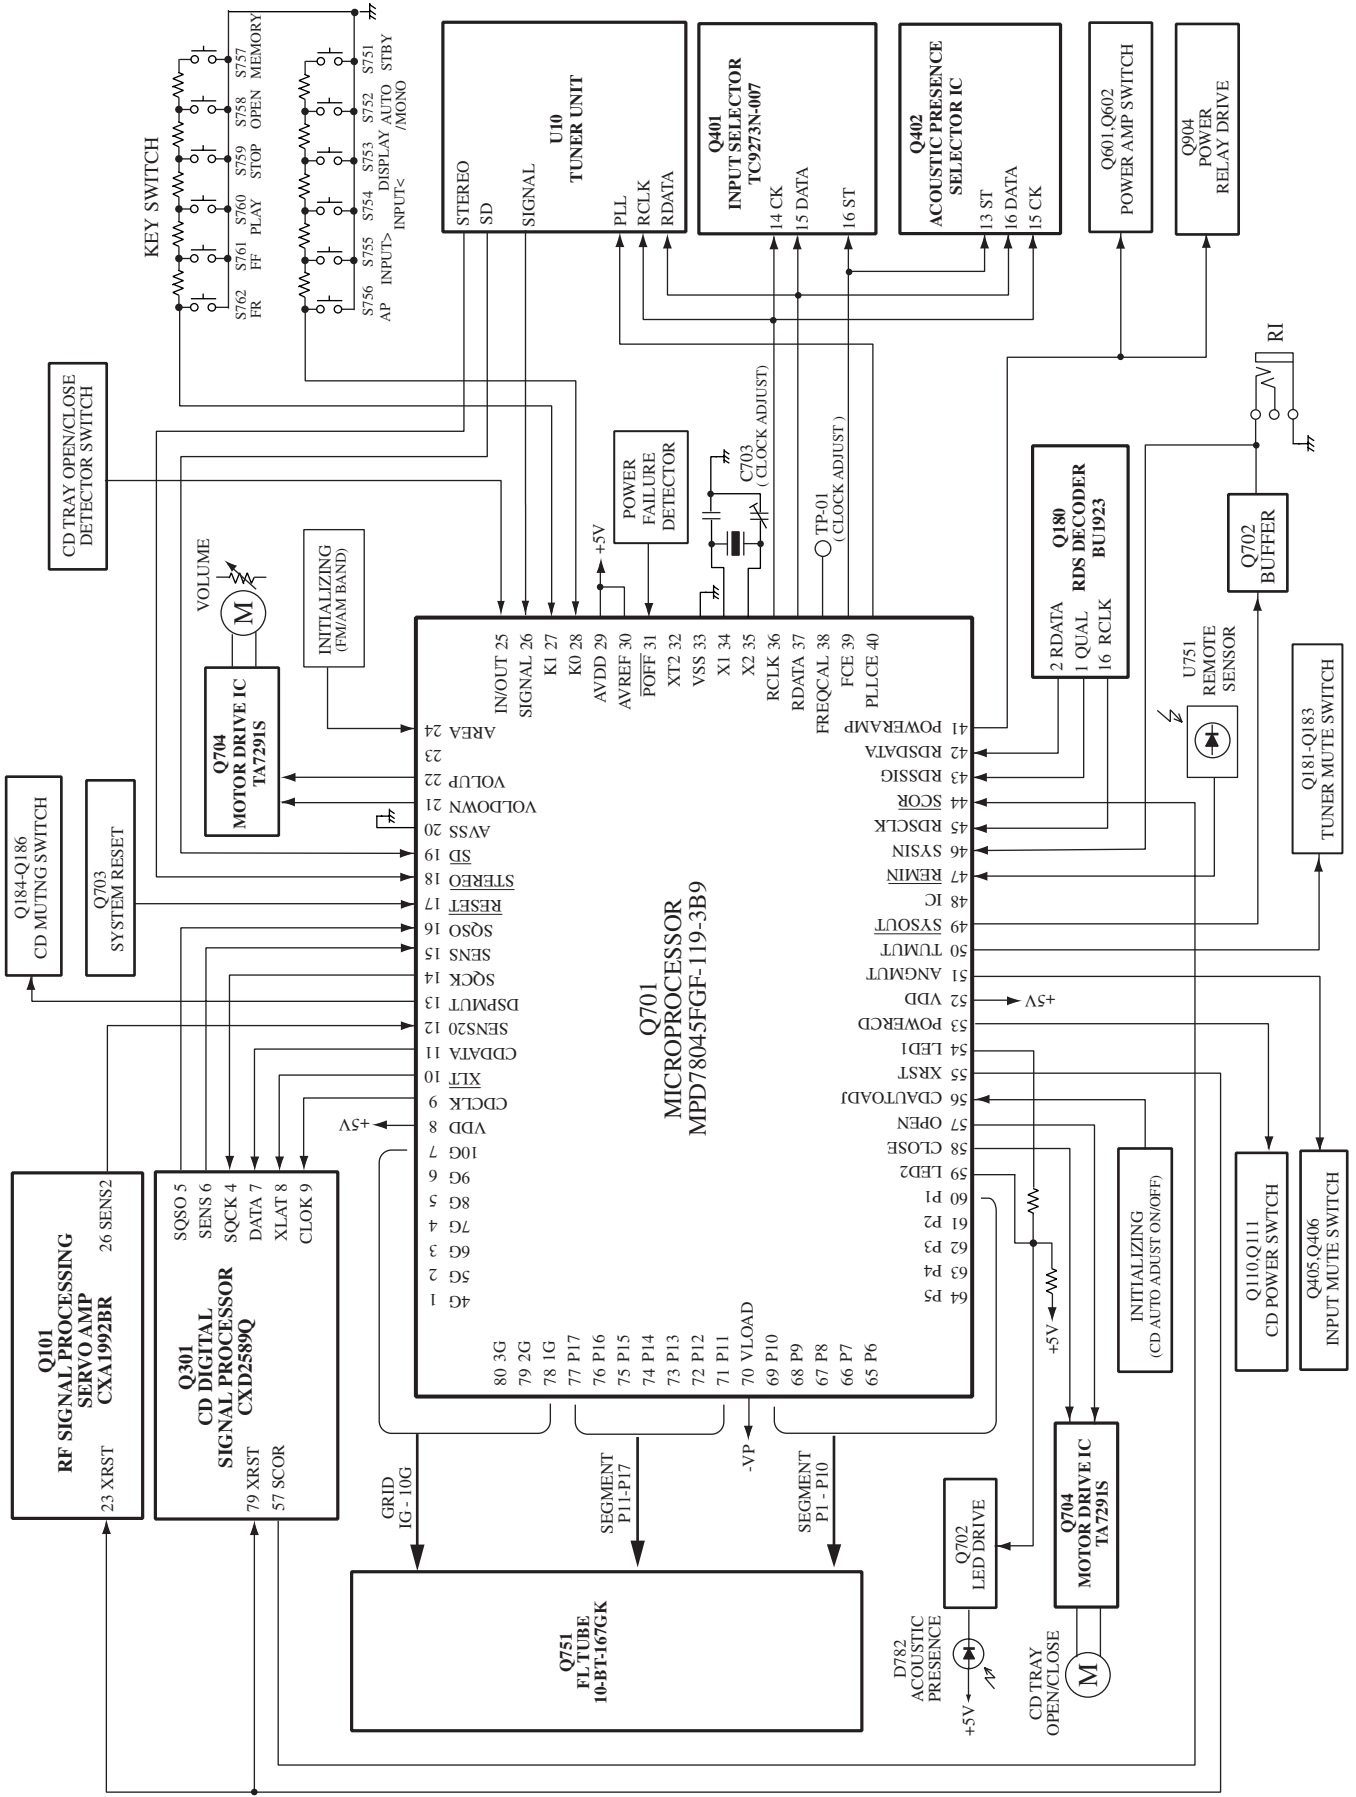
KEY SWITCH

S757 MEMORY
S758 OPEN
S759 STOP
S760 PLAY
S761 FF
S762 FR

S751 STBY
S752 AUTO /MONO
S753 DISPLAY
S754 INPUT<
S755 INPUT>
S756 AP

U10
TUNER UNIT
STEREO
SD
SIGNAL
PLL
RCLK
RDATA

Q401
INPUT SELECTOR
TC9273N-007
14 CK
15 DATA
16 ST

Q402
ACOUSTIC PRESENCE
SELECTOR IC
13 ST
16 DATA
15 CK

Q601,Q602
POWER AMP SWITCH

Q904
POWER
RELAY DRIVE

RI

CD TRAY OPEN/CLOSE
DETECTOR SWITCH

POWER
FAILURE
DETECTOR

C703
( CLOCK ADJUST)

TP-01
( CLOCK ADJUST )

+5V

Q180
RDS DECODER
BU1923
2 RDATA
1 QUAL
16 RCLK

Q702
BUFFER

U751
REMOTE
SENSOR

Q181-Q183
TUNER MUTE SWITCH

VOLUME
M

INITIALIZING
(FM/AM BAND)

Q704
MOTOR DRIVE IC
TA7291S

Q184-Q186
CD MUTNG SWITCH

Q703
SYSTEM RESET

IN/OUT 25
SIGNAL 26
K1 27
K0 28
AVDD 29
AVREF 30
$\overline{POFF}$ 31
XT2 32
VSS 33
X1 34
X2 35
RCLK 36
RDATA 37
FREQCAL 38
FCE 39
PLLCE 40

AREA 24
23
VOLUP 22
VOLDOWN 21
AVSS 20
$\overline{SD}$ 19
$\overline{STEREO}$ 18
$\overline{RESET}$ 17
SQSO 16
SENS 15
SQCK 14
DSPMUT 13
SENS20 12
CDDATA 11
$\overline{XLT}$ 10
CDCLK 9
VDD 8
10G 7
9G 6
8G 5
7G 4
6G 3
5G 2
4G 1

+5V

41 POWERAMP
42 RDSDATA
43 RDSSIG
44 $\overline{SCOR}$
45 RDSCLK
46 SYSIN
47 $\overline{REMIN}$
48 IC
49 $\overline{SYSOUT}$
50 TUMUT
51 ANGMUT
52 VDD
53 POWERCD
54 LED1
55 XRST
56 CDAUTOADJ
57 OPEN
58 CLOSE
59 LED2
60 P1
61 P2
62 P3
63 P4
64 P5

+5V

Q701
MICROPROCESSOR
MPD78045FGF-119-3B9

80 3G
79 2G
78 1G
77 P17
76 P16
75 P15
74 P14
73 P13
72 P12
71 P11
70 VLOAD
69 P10
68 P9
67 P8
66 P7
65 P6

Q101
RF SIGNAL PROCESSING
SERVO AMP
CXA1992BR
26 SENS2
23 XRST

Q301
CD DIGITAL
SIGNAL PROCESSOR
CXD2589Q
SQSO 5
SENS 6
SQCK 4
DATA 7
XLAT 8
CLOK 9
79 XRST
57 SCOR

INITIALIZING
(CD AUTO ADUST ON/OFF)

+5V

Q110,Q111
CD POWER SWTCH

Q405,Q406
INPUT MUTE SWITCH

GRID
IG - 10G

SEGMENT
P11-P17

-VP

SEGMENT
P1 - P10

Q751
FL TUBE
10-BT-167GK

D782
ACOUSTIC
PRESENCE
+5V

Q702
LED DRIVE

Q704
MOTOR DRIVE IC
TA7291S

CD TRAY
OPEN/CLOSE
M